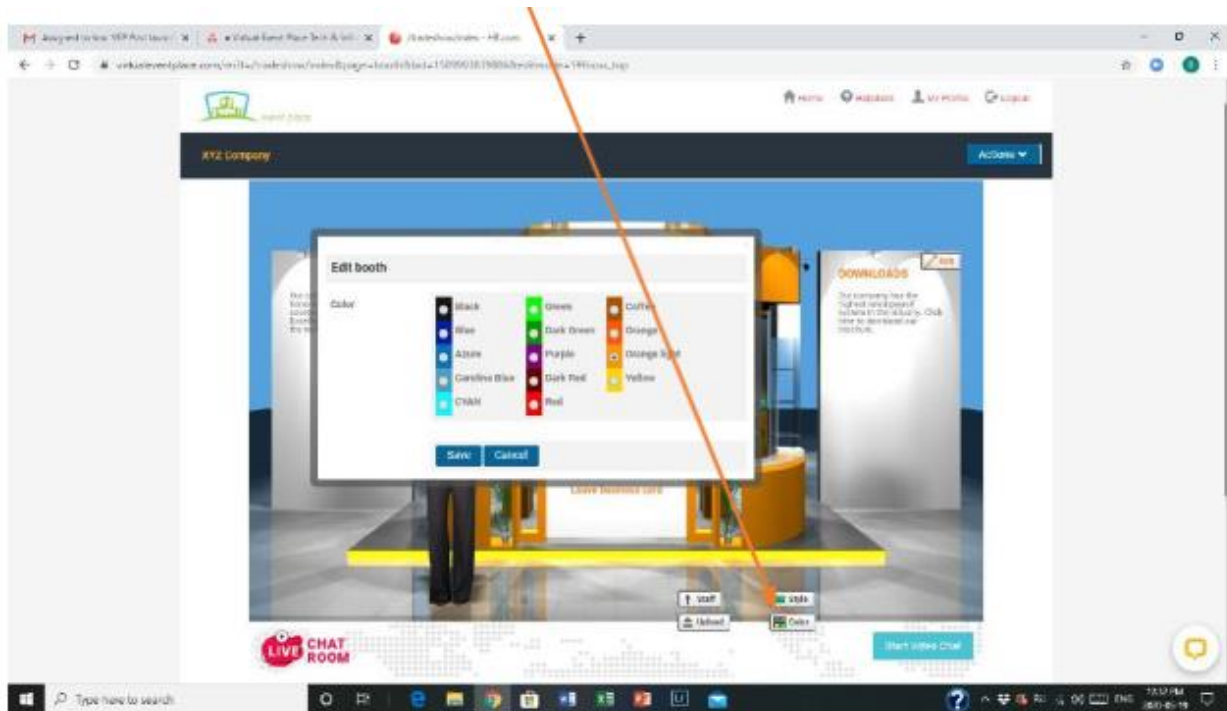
Home Helpdesk My Profile Logout

XYZ Company

Actions

Edit booth

Color

Black
Blue
Azure
Carolina Blue
CYAN
Green
Dark Green
Purple
Dark Red
Red
Coffee
Orange
Orange light
Yellow

Save Cancel

DOWNLOADS

Edit

Our company has the highest rated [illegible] in the industry. Click here to download our brochure.

Leave business card

Staff
Style
Upload
Color

LIVE CHAT ROOM

Start Video Chat

Type here to search

ENG